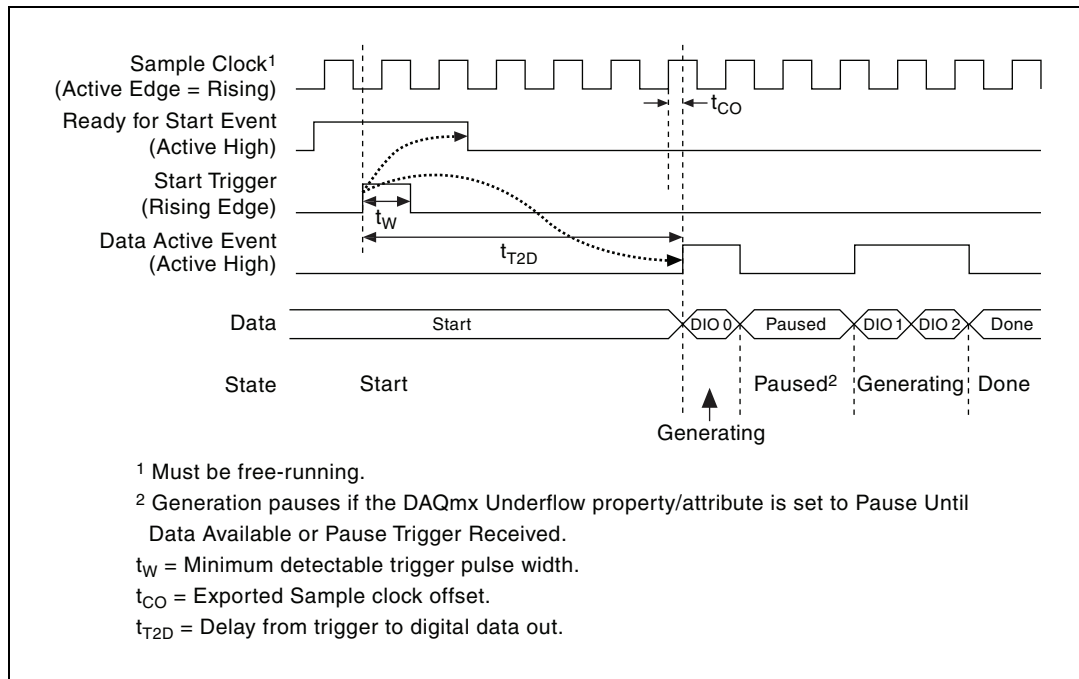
Sample Clock$^1$
(Active Edge = Rising)

$t_{CO}$

Ready for Start Event
(Active High)

Start Trigger
(Rising Edge)

$t_W$

Data Active Event
(Active High)

$t_{T2D}$

Data

Start

DIO 0

Paused

DIO 1

DIO 2

Done

State

Start

Paused$^2$

Generating

Done

Generating

$^1$ Must be free-running.

$^2$ Generation pauses if the DAQmx Underflow property/attribute is set to Pause Until Data Available or Pause Trigger Received.

$t_W$ = Minimum detectable trigger pulse width.

$t_{CO}$ = Exported Sample clock offset.

$t_{T2D}$ = Delay from trigger to digital data out.